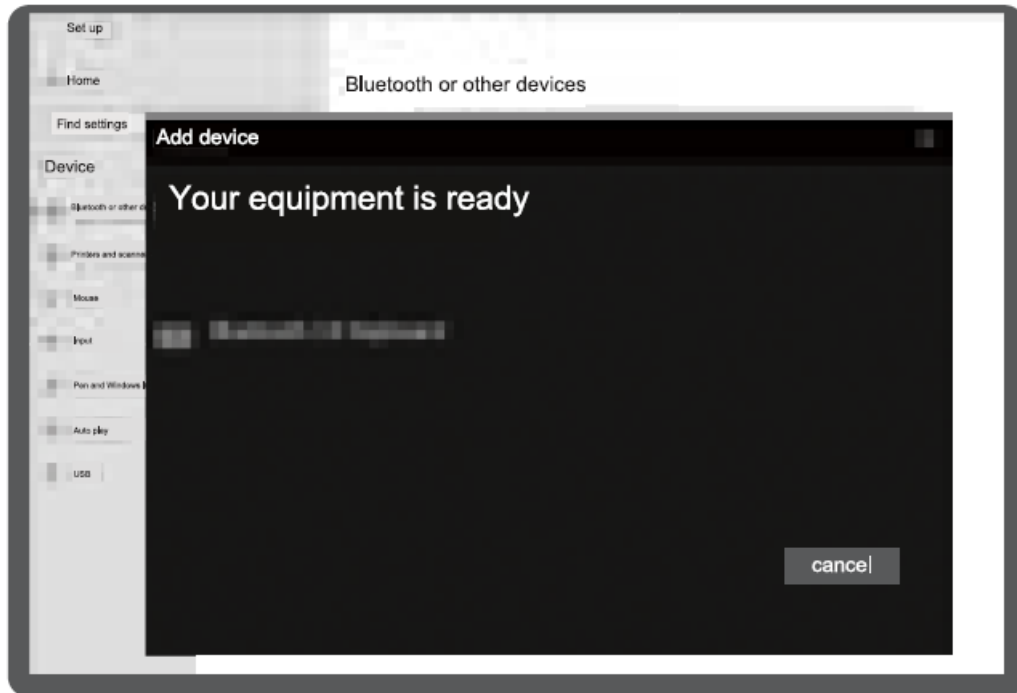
Set up

Home

Find settings

Device

Bluetooth or other d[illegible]

Printers and scanne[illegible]

Mouse

Input

Pen and Windows I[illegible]

Auto play

USB

Bluetooth or other devices

Add device

Your equipment is ready

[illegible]

cancel